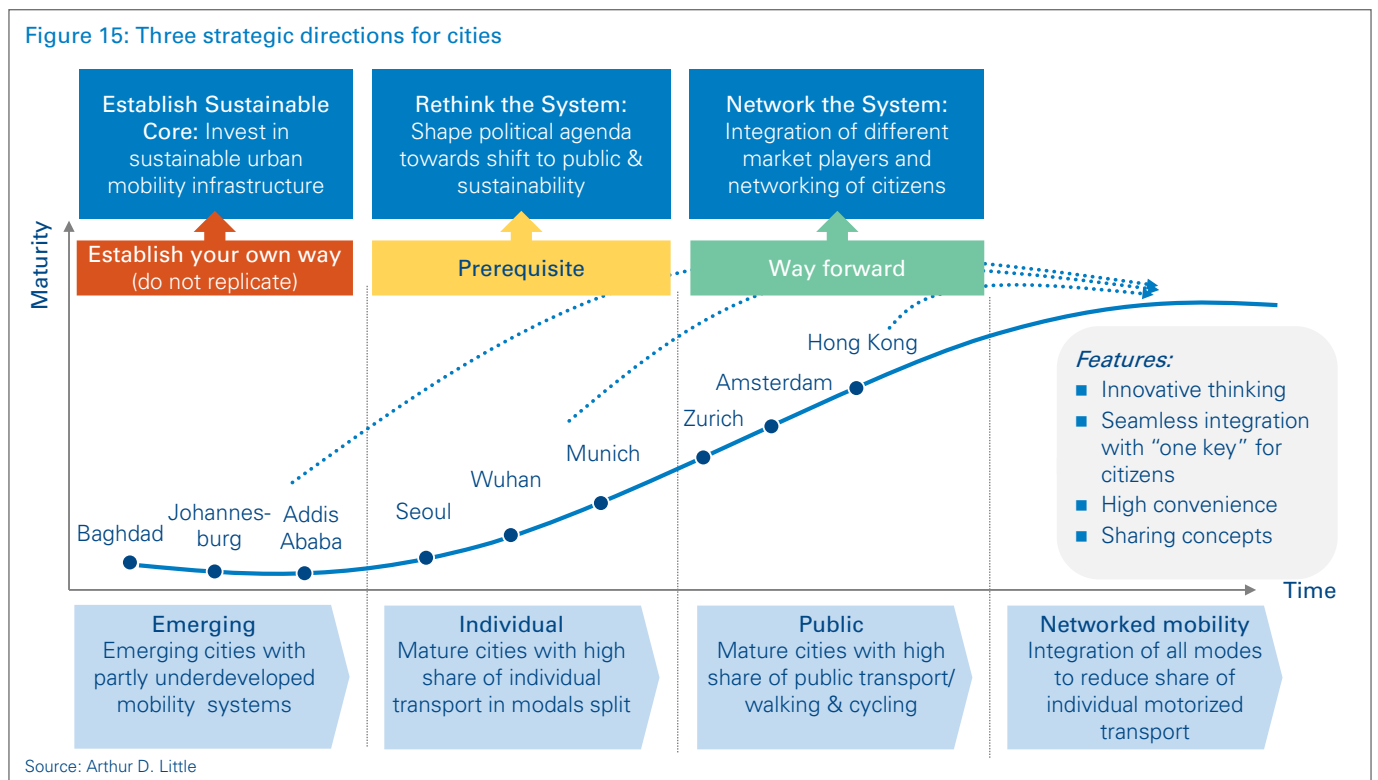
Figure 15: Three strategic directions for cities

Establish Sustainable Core: Invest in sustainable urban mobility infrastructure

Rethink the System: Shape political agenda towards shift to public & sustainability

Network the System: Integration of different market players and networking of citizens

Establish your own way (do not replicate)

Prerequisite

Way forward

Maturity

Hong Kong

Amsterdam

Zurich

Munich

Wuhan

Seoul

Baghdad

Johannes-burg

Addis Ababa

Features:
■ Innovative thinking
■ Seamless integration with "one key" for citizens
■ High convenience
■ Sharing concepts

Time

Emerging
Emerging cities with partly underdeveloped mobility systems

Individual
Mature cities with high share of individual transport in modals split

Public
Mature cities with high share of public transport/ walking & cycling

Networked mobility
Integration of all modes to reduce share of individual motorized transport

Source: Arthur D. Little